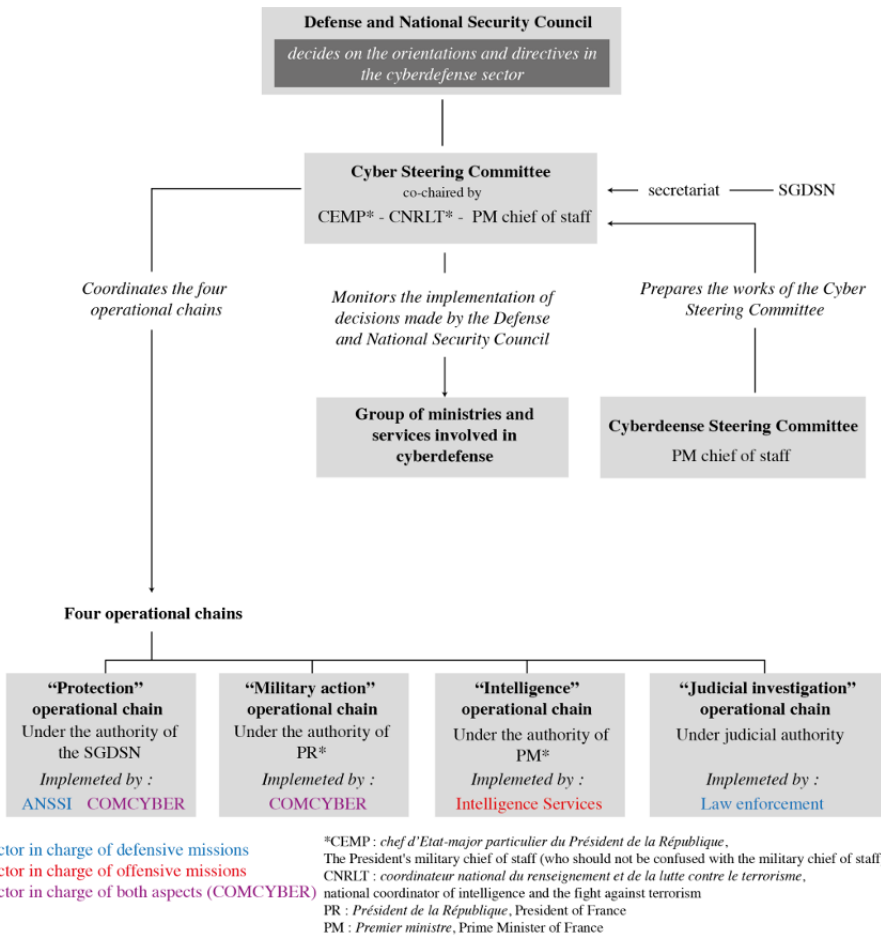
Defense and National Security Council

decides on the orientations and directives in the cyberdefense sector

Cyber Steering Committee
co-chaired by
CEMP* - CNRLT* - PM chief of staff

secretariat SGDSN

Coordinates the four operational chains

Monitors the implementation of decisions made by the Defense and National Security Council

Prepares the works of the Cyber Steering Committee

Group of ministries and services involved in cyberdefense

Cyberdeense Steering Committee
PM chief of staff

Four operational chains

"Protection" operational chain
Under the authority of the SGDSN
Implemeted by :
ANSSI COMCYBER

"Military action" operational chain
Under the authority of PR*
Implemeted by :
COMCYBER

"Intelligence" operational chain
Under the authority of PM*
Implemeted by :
Intelligence Services

"Judicial investigation" operational chain
Under judicial authority
Implemeted by :
Law enforcement

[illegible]ctor in charge of defensive missions
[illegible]ctor in charge of offensive missions
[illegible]ctor in charge of both aspects (COMCYBER)

*CEMP : chef d'Etat-major particulier du Président de la République, The President's military chief of staff (who should not be confused with the military chief of staff
CNRLT : coordinateur national du renseignement et de la lutte contre le terrorisme, national coordinator of intelligence and the fight against terrorism
PR : Président de la République, President of France
PM : Premier ministre, Prime Minister of France